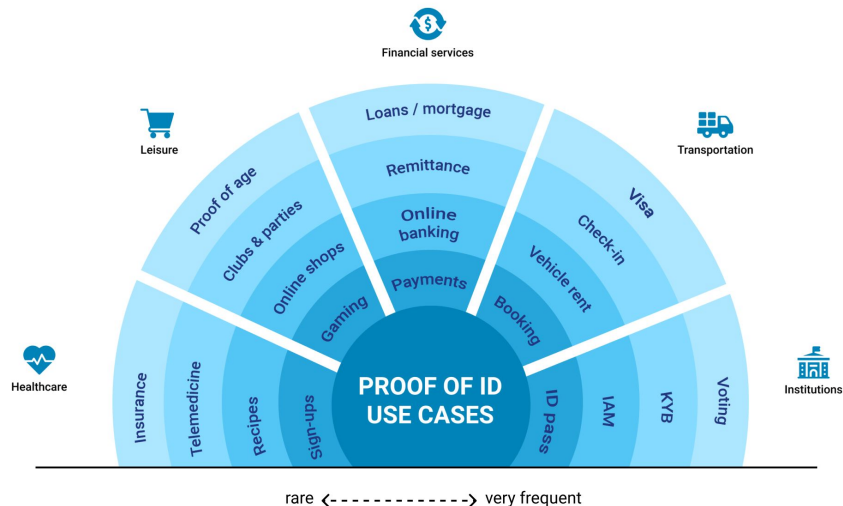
Financial services

Leisure

Transportation

Healthcare

Institutions

Loans / mortgage
Remittance
Online banking
Payments

Proof of age
Clubs & parties
Online shops
Gaming

Visa
Check-in
Vehicle rent
Booking

Insurance
Telemedicine
Recipes
Sign-ups

Voting
KYB
IAM
ID pass

PROOF OF ID USE CASES

rare <- - - - - - - - - - - - - - -> very frequent